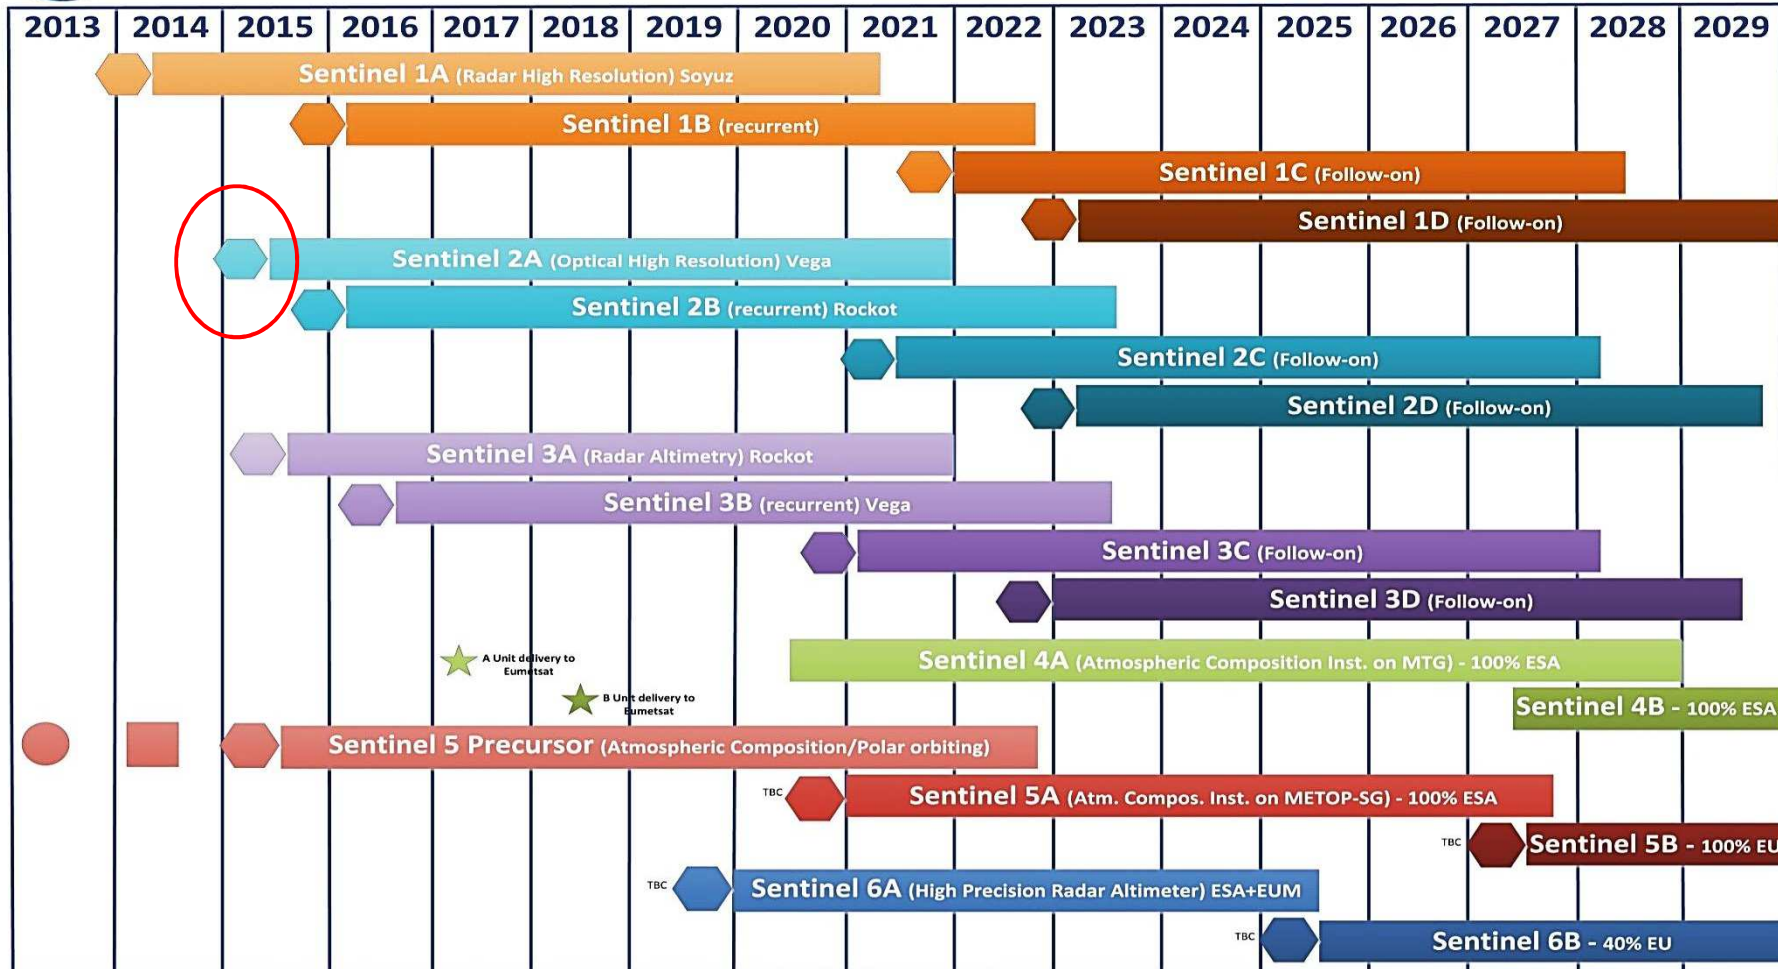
2013 2014 2015 2016 2017 2018 2019 2020 2021 2022 2023 2024 2025 2026 2027 2028 2029

Sentinel 1A (Radar High Resolution) Soyuz

Sentinel 1B (recurrent)

Sentinel 1C (Follow-on)

Sentinel 1D (Follow-on)

Sentinel 2A (Optical High Resolution) Vega

Sentinel 2B (recurrent) Rockot

Sentinel 2C (Follow-on)

Sentinel 2D (Follow-on)

Sentinel 3A (Radar Altimetry) Rockot

Sentinel 3B (recurrent) Vega

Sentinel 3C (Follow-on)

Sentinel 3D (Follow-on)

A Unit delivery to Eumetsat

Sentinel 4A (Atmospheric Composition Inst. on MTG) - 100% ESA

B Unit delivery to Eumetsat

Sentinel 4B - 100% ESA

Sentinel 5 Precursor (Atmospheric Composition/Polar orbiting)

TBC

Sentinel 5A (Atm. Compos. Inst. on METOP-SG) - 100% ESA

TBC

Sentinel 5B - 100% EU

TBC

Sentinel 6A (High Precision Radar Altimeter) ESA+EUM

TBC

Sentinel 6B - 40% EU